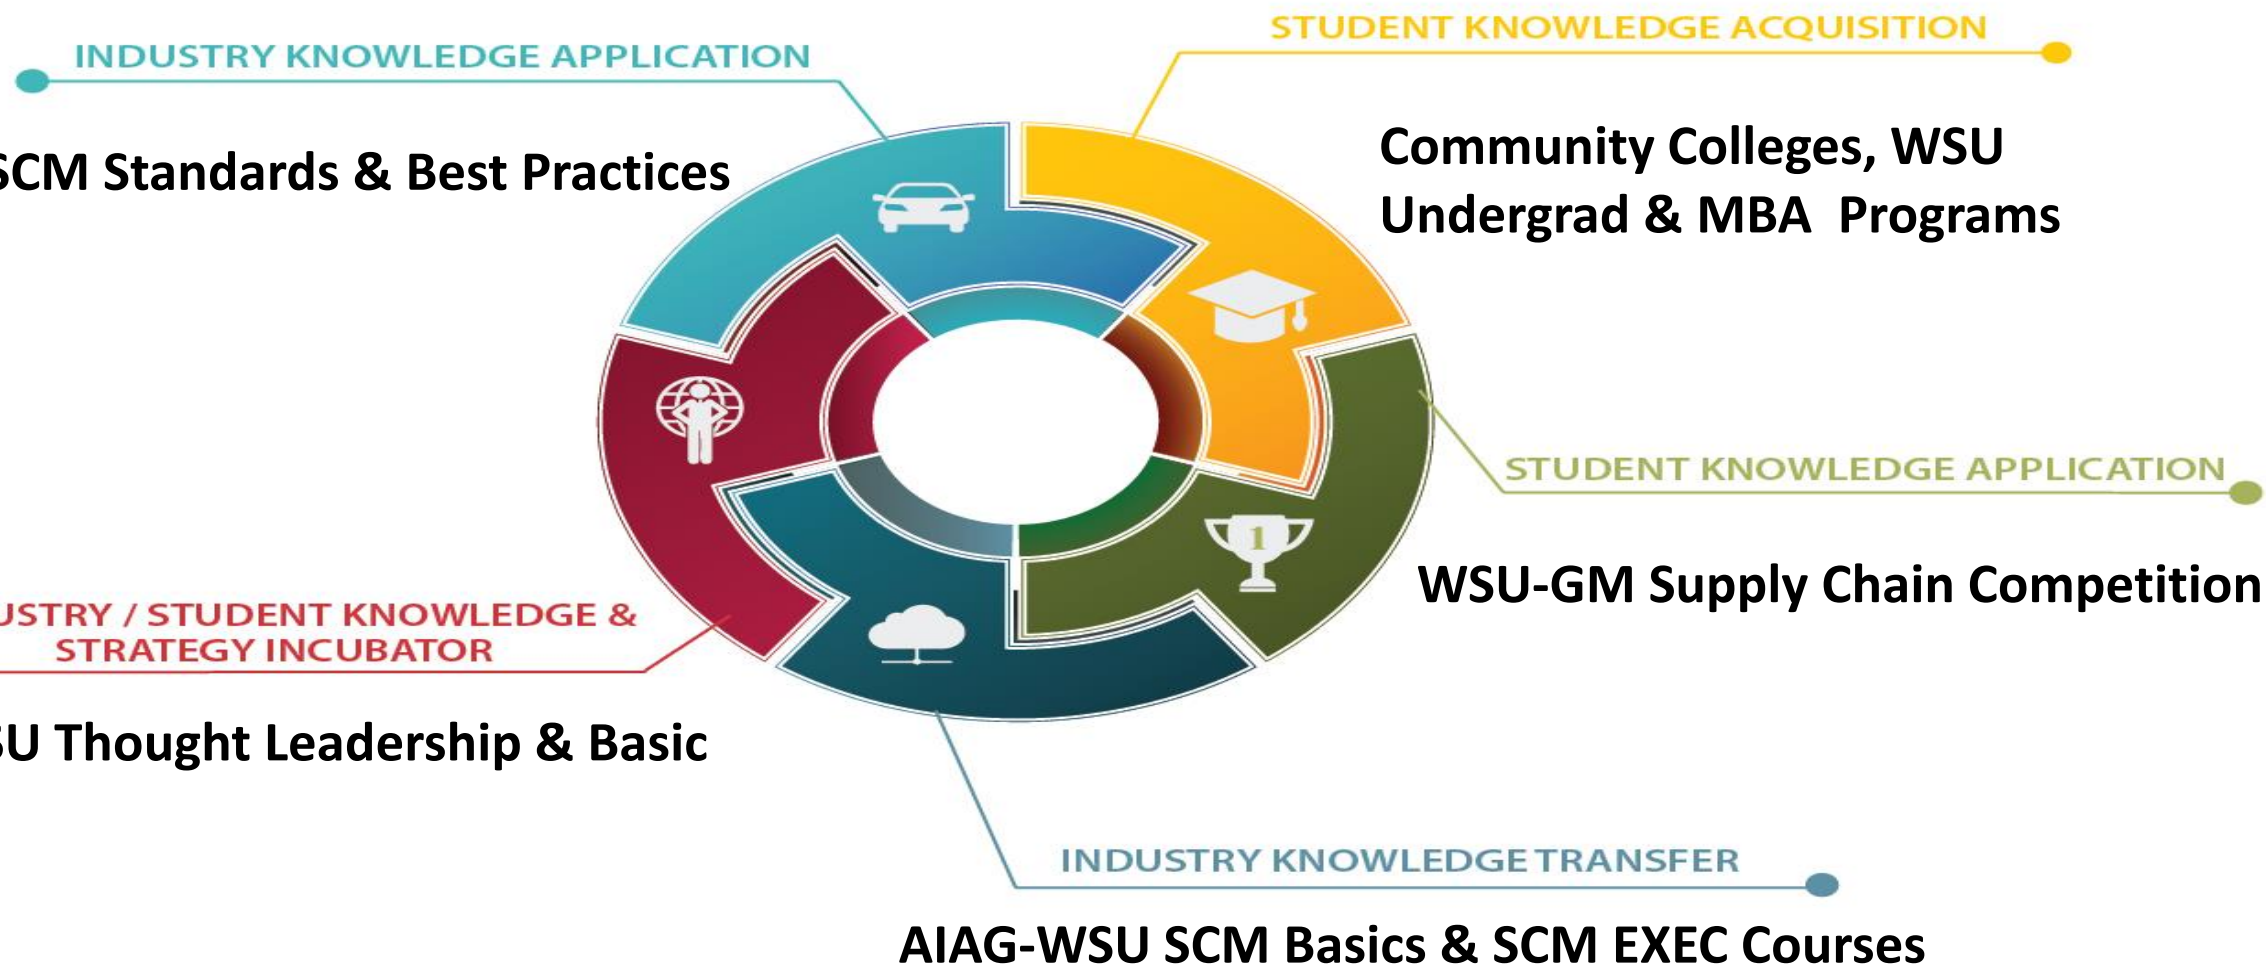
INDUSTRY KNOWLEDGE APPLICATION

CM Standards & Best Practices

STUDENT KNOWLEDGE ACQUISITION

Community Colleges, WSU Undergrad & MBA Programs

STUDENT KNOWLEDGE APPLICATION

1

WSU-GM Supply Chain Competition

USTRY / STUDENT KNOWLEDGE & STRATEGY INCUBATOR

U Thought Leadership & Basic

INDUSTRY KNOWLEDGE TRANSFER

AIAG-WSU SCM Basics & SCM EXEC Courses